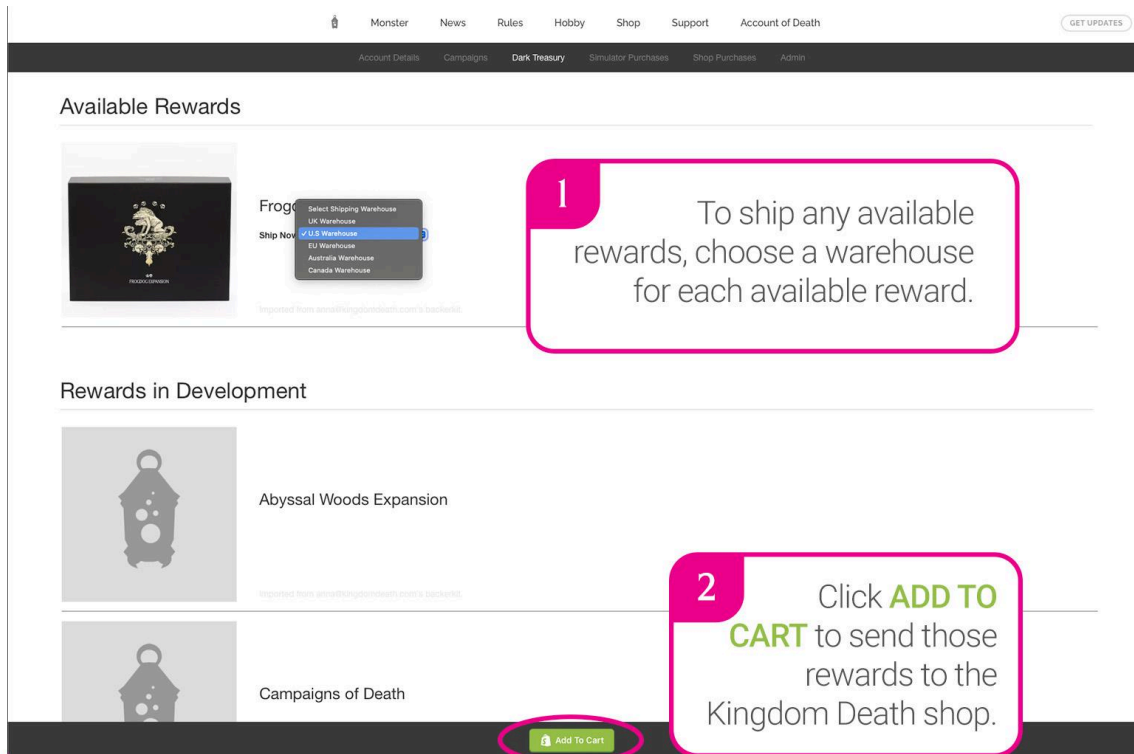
Monster News Rules Hobby Shop Support Account of Death GET UPDATES

Account Details Campaigns Dark Treasury Simulator Purchases Shop Purchases Admin

Available Rewards

FROGDOG EXPANSION

Frog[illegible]

Ship Now

Select Shipping Warehouse
UK Warehouse
✓ U.S Warehouse
EU Warehouse
Australia Warehouse
Canada Warehouse

Imported from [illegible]'s backerkit.

1 To ship any available rewards, choose a warehouse for each available reward.

Rewards in Development

Abyssal Woods Expansion

Imported from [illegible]'s backerkit.

2 Click ADD TO CART to send those rewards to the Kingdom Death shop.

Campaigns of Death

Add To Cart